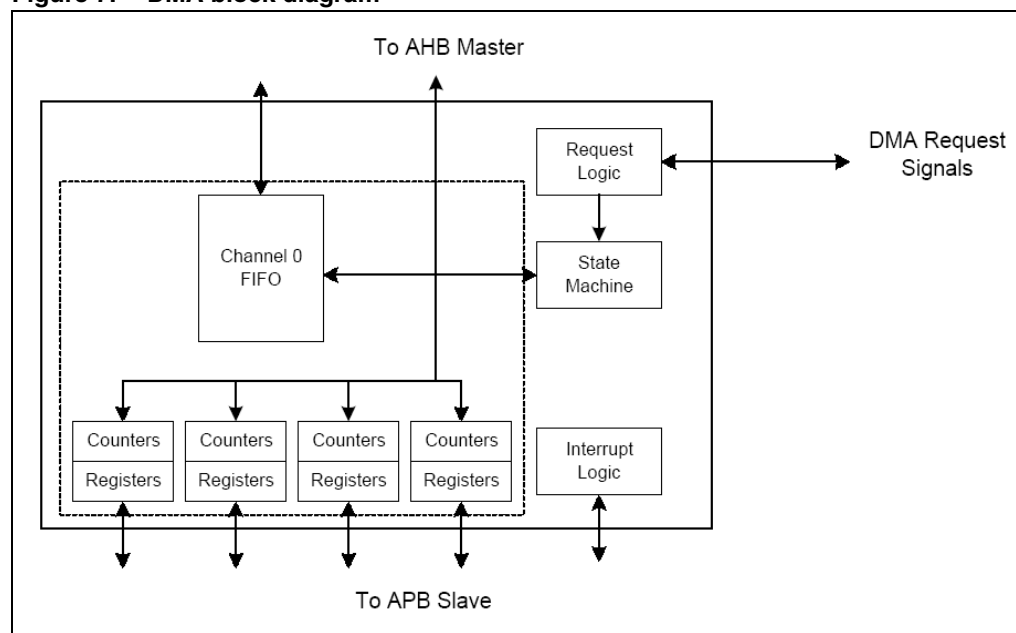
Figure 7. DMA block diagram

To AHB Master

Request Logic

DMA Request Signals

Channel 0 FIFO

State Machine

Counters
Registers

Counters
Registers

Counters
Registers

Counters
Registers

Interrupt Logic

To APB Slave